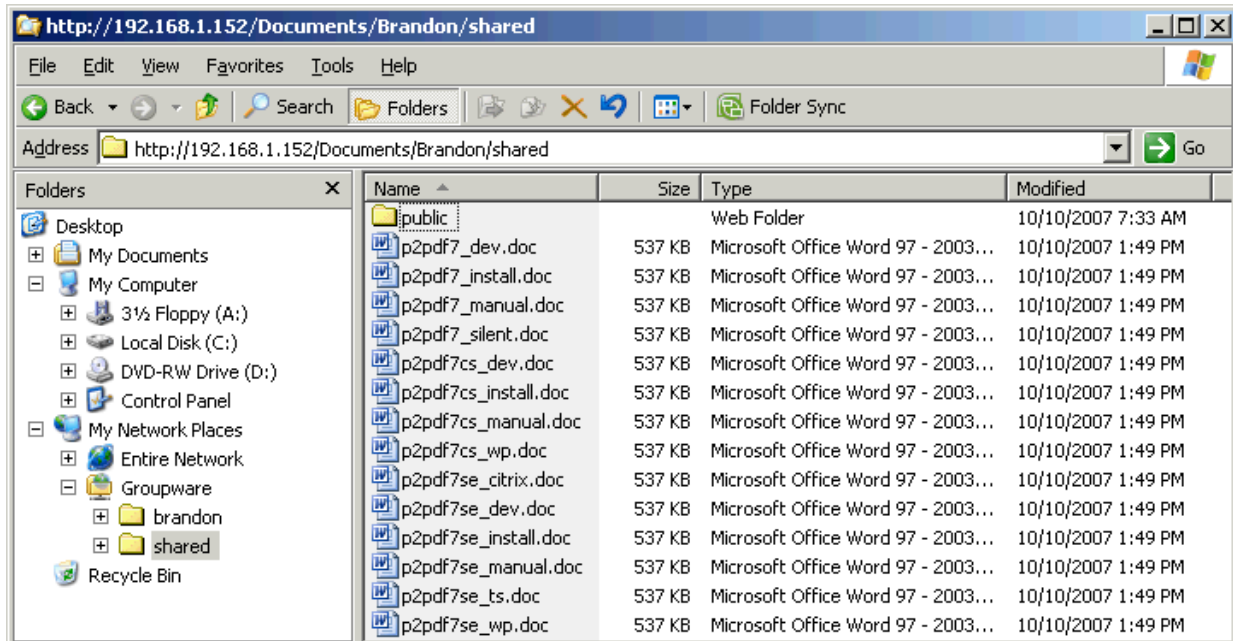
http://192.168.1.152/Documents/Brandon/shared

File Edit View Favorites Tools Help

Back Search Folders Folder Sync

Address http://192.168.1.152/Documents/Brandon/shared Go

Folders

Desktop
My Documents
My Computer
3½ Floppy (A:)
Local Disk (C:)
DVD-RW Drive (D:)
Control Panel
My Network Places
Entire Network
Groupware
brandon
shared
Recycle Bin

| Name | Size | Type | Modified |
|---|---|---|---|
| public | | Web Folder | 10/10/2007 7:33 AM |
| p2pdf7_dev.doc | 537 KB | Microsoft Office Word 97 - 2003... | 10/10/2007 1:49 PM |
| p2pdf7_install.doc | 537 KB | Microsoft Office Word 97 - 2003... | 10/10/2007 1:49 PM |
| p2pdf7_manual.doc | 537 KB | Microsoft Office Word 97 - 2003... | 10/10/2007 1:49 PM |
| p2pdf7_silent.doc | 537 KB | Microsoft Office Word 97 - 2003... | 10/10/2007 1:49 PM |
| p2pdf7cs_dev.doc | 537 KB | Microsoft Office Word 97 - 2003... | 10/10/2007 1:49 PM |
| p2pdf7cs_install.doc | 537 KB | Microsoft Office Word 97 - 2003... | 10/10/2007 1:49 PM |
| p2pdf7cs_manual.doc | 537 KB | Microsoft Office Word 97 - 2003... | 10/10/2007 1:49 PM |
| p2pdf7cs_wp.doc | 537 KB | Microsoft Office Word 97 - 2003... | 10/10/2007 1:49 PM |
| p2pdf7se_citrix.doc | 537 KB | Microsoft Office Word 97 - 2003... | 10/10/2007 1:49 PM |
| p2pdf7se_dev.doc | 537 KB | Microsoft Office Word 97 - 2003... | 10/10/2007 1:49 PM |
| p2pdf7se_install.doc | 537 KB | Microsoft Office Word 97 - 2003... | 10/10/2007 1:49 PM |
| p2pdf7se_manual.doc | 537 KB | Microsoft Office Word 97 - 2003... | 10/10/2007 1:49 PM |
| p2pdf7se_ts.doc | 537 KB | Microsoft Office Word 97 - 2003... | 10/10/2007 1:49 PM |
| p2pdf7se_wp.doc | 537 KB | Microsoft Office Word 97 - 2003... | 10/10/2007 1:49 PM |